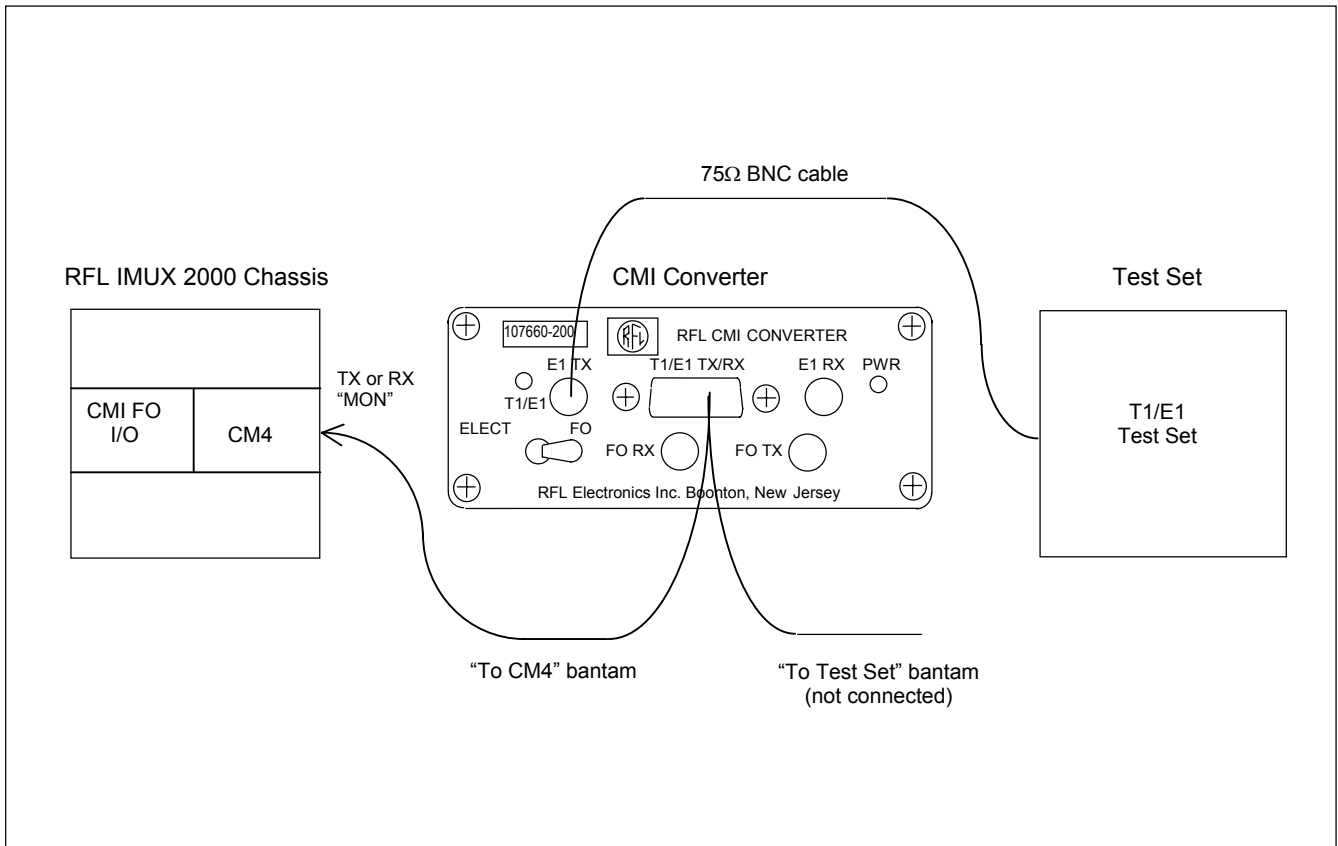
75Ω BNC cable

RFL IMUX 2000 Chassis

CMI FO I/O

CM4

TX or RX "MON"

CMI Converter

107660-200

RFL

RFL CMI CONVERTER

E1 TX

T1/E1

T1/E1 TX/RX

E1 RX

PWR

ELECT

FO

FO RX

FO TX

RFL Electronics Inc. Boonton, New Jersey

Test Set

T1/E1 Test Set

"To CM4" bantam

"To Test Set" bantam (not connected)